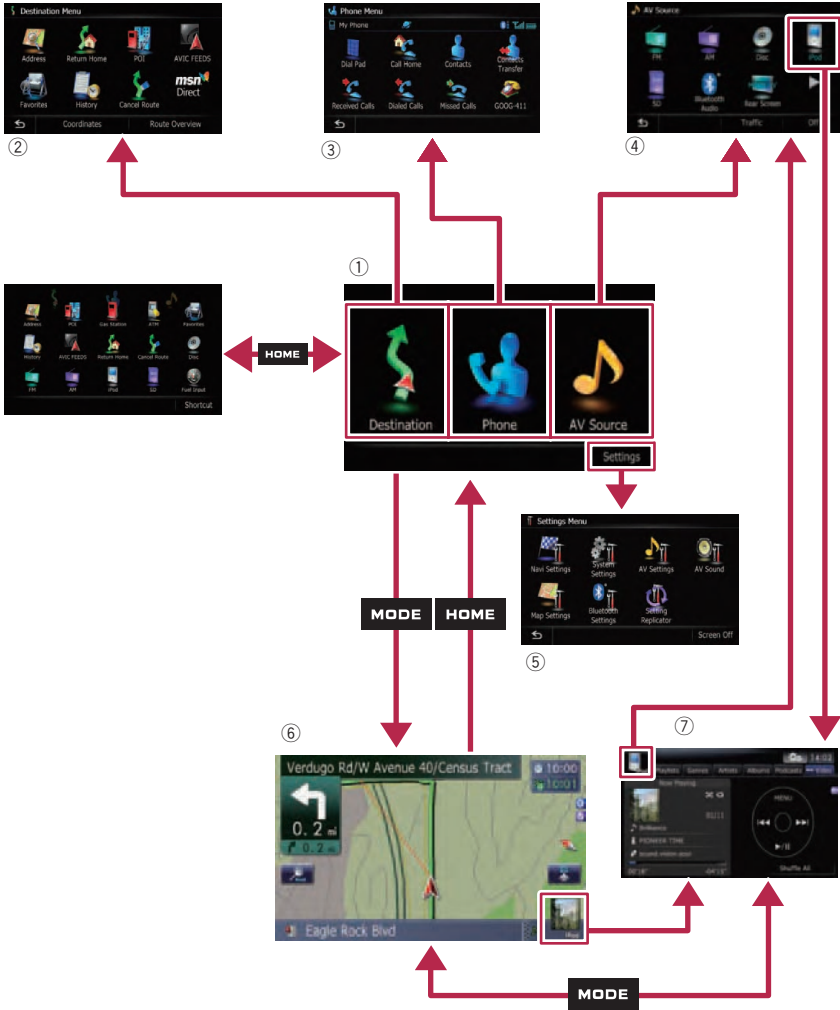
Destination Menu
Address
Return Home
POI
AVIC FEEDS
Favorites
History
Cancel Route
msn Direct
Coordinates
Route Overview
②

Phone Menu
My Phone
Dial Pad
Call Home
Contacts
Contacts Transfer
Received Calls
Dialed Calls
Missed Calls
GOOG-411
③

AV Source
FM
AM
Disc
iPod
SD
Bluetooth Audio
Rear Screen
Traffic
Off
④

①

Address
POI
Gas Station
ATM
Favorites
History
AVIC FEEDS
Return Home
Cancel Route
Disc
FM
AM
iPod
SD
Fuel Input
Shortcut

HOME

Destination
Phone
AV Source
Settings

Settings Menu
Navi Settings
System Settings
AV Settings
AV Sound
Map Settings
Bluetooth Settings
Setting Replicator
Screen Off
⑤

MODE
HOME

⑥
Verdugo Rd/W Avenue 40/Census Tract
10:00
0. 2 mi
0. 2 mi
Eagle Rock Blvd

⑦
14:03
Playlists
Genres
Artists
Albums
Podcasts
Video
Now Playing
01/11
Brilliance
PIONEER TIME
MENU
Shuffle All

MODE